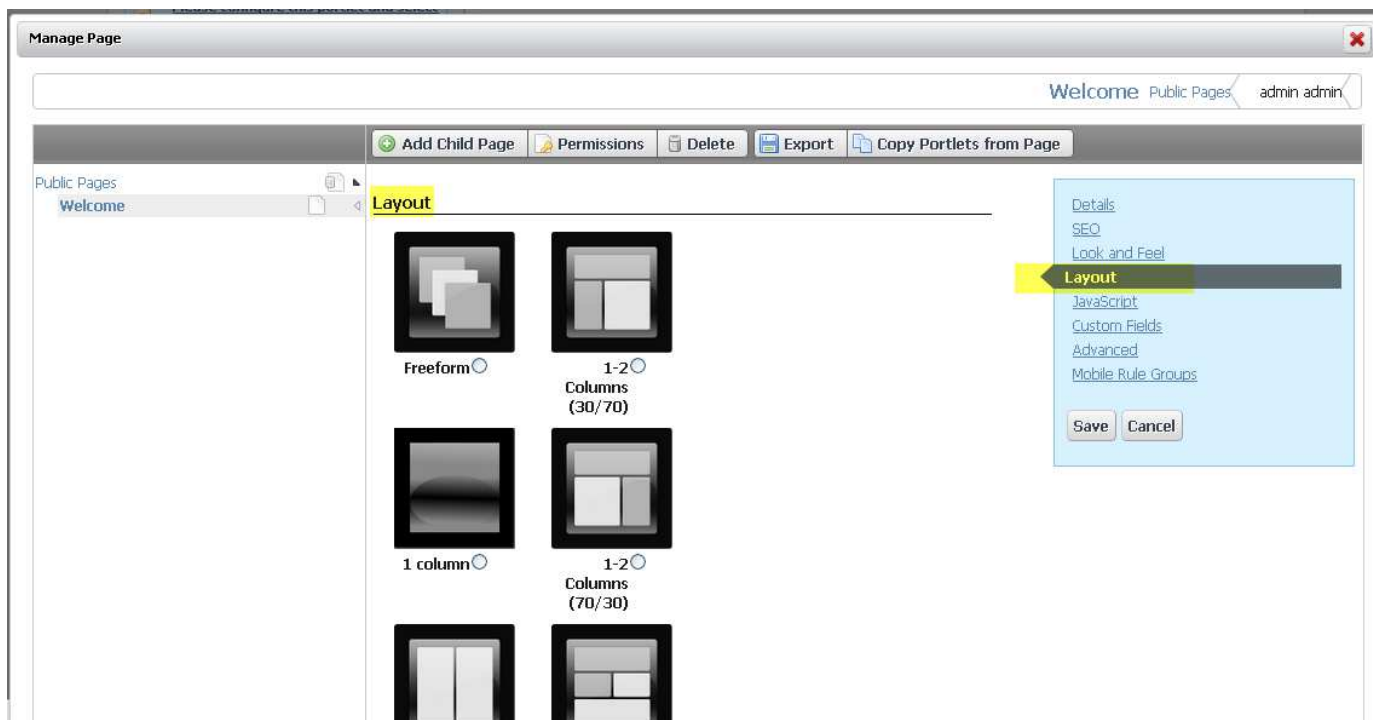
Manage Page

Welcome Public Pages admin admin

Add Child Page Permissions Delete Export Copy Portlets from Page

Public Pages
Welcome

Layout

Freeform

1-2 Columns (30/70)

1 column

1-2 Columns (70/30)

Details
SEO
Look and Feel
Layout
JavaScript
Custom Fields
Advanced
Mobile Rule Groups

Save Cancel